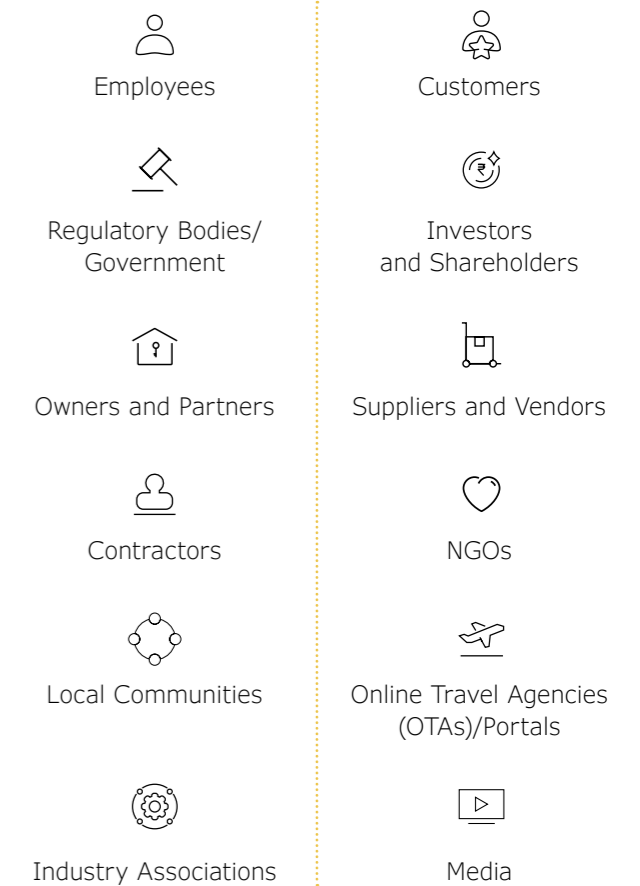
Employees

Regulatory Bodies/ Government

Owners and Partners

Contractors

Local Communities

Industry Associations

Customers

Investors and Shareholders

Suppliers and Vendors

NGOs

Online Travel Agencies (OTAs)/Portals

Media